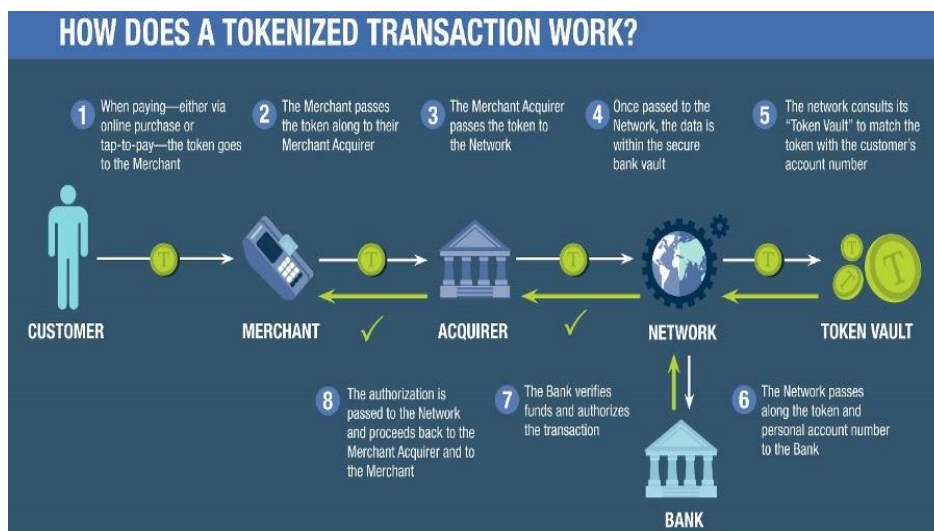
HOW DOES A TOKENIZED TRANSACTION WORK?

1 When paying—either via online purchase or tap-to-pay—the token goes to the Merchant

2 The Merchant passes the token along to their Merchant Acquirer

3 The Merchant Acquirer passes the token to the Network

4 Once passed to the Network, the data is within the secure bank vault

5 The network consults its "Token Vault" to match the token with the customer's account number

T

CUSTOMER

MERCHANT

ACQUIRER

NETWORK

TOKEN VAULT

8 The authorization is passed to the Network and proceeds back to the Merchant Acquirer and to the Merchant

7 The Bank verifies funds and authorizes the transaction

6 The Network passes along the token and personal account number to the Bank

BANK